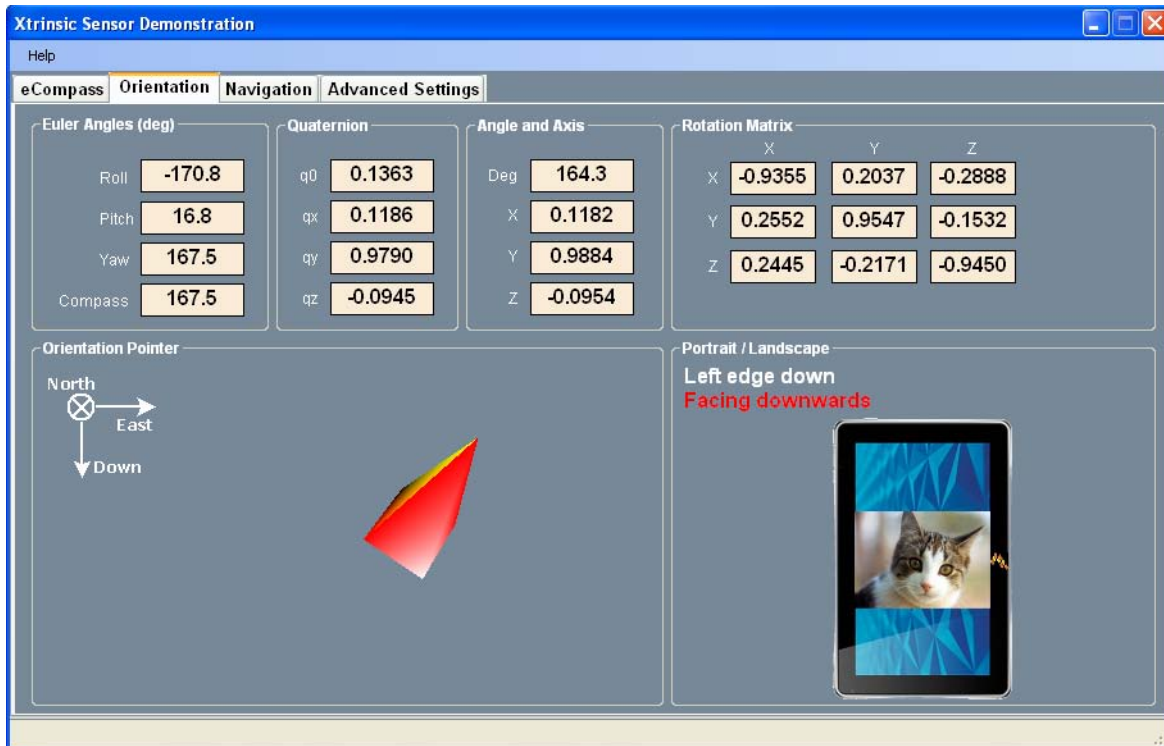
Xtrinsic Sensor Demonstration

Help

eCompass | Orientation | Navigation | Advanced Settings

Euler Angles (deg)

Roll -170.8
Pitch 16.8
Yaw 167.5
Compass 167.5

Quaternion

q0 0.1363
qx 0.1186
qy 0.9790
qz -0.0945

Angle and Axis

Deg 164.3
X 0.1182
Y 0.9884
Z -0.0954

Rotation Matrix

| | X | Y | Z |
|---|---|---|---|
| X | -0.9355 | 0.2037 | -0.2888 |
| Y | 0.2552 | 0.9547 | -0.1532 |
| Z | 0.2445 | -0.2171 | -0.9450 |

Orientation Pointer

North
East
Down

Portrait / Landscape

Left edge down
Facing downwards